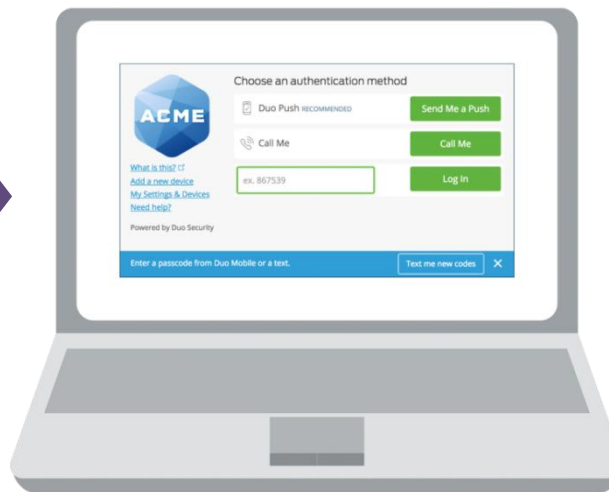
ACME

What is this?
Add a new device
My Settings & Devices
Need help?

Powered by Duo Security

Choose an authentication method

Duo Push RECOMMENDED
Send Me a Push

Call Me
Call Me

ex. 867539
Log In

Enter a passcode from Duo Mobile or a text.
Text me new codes